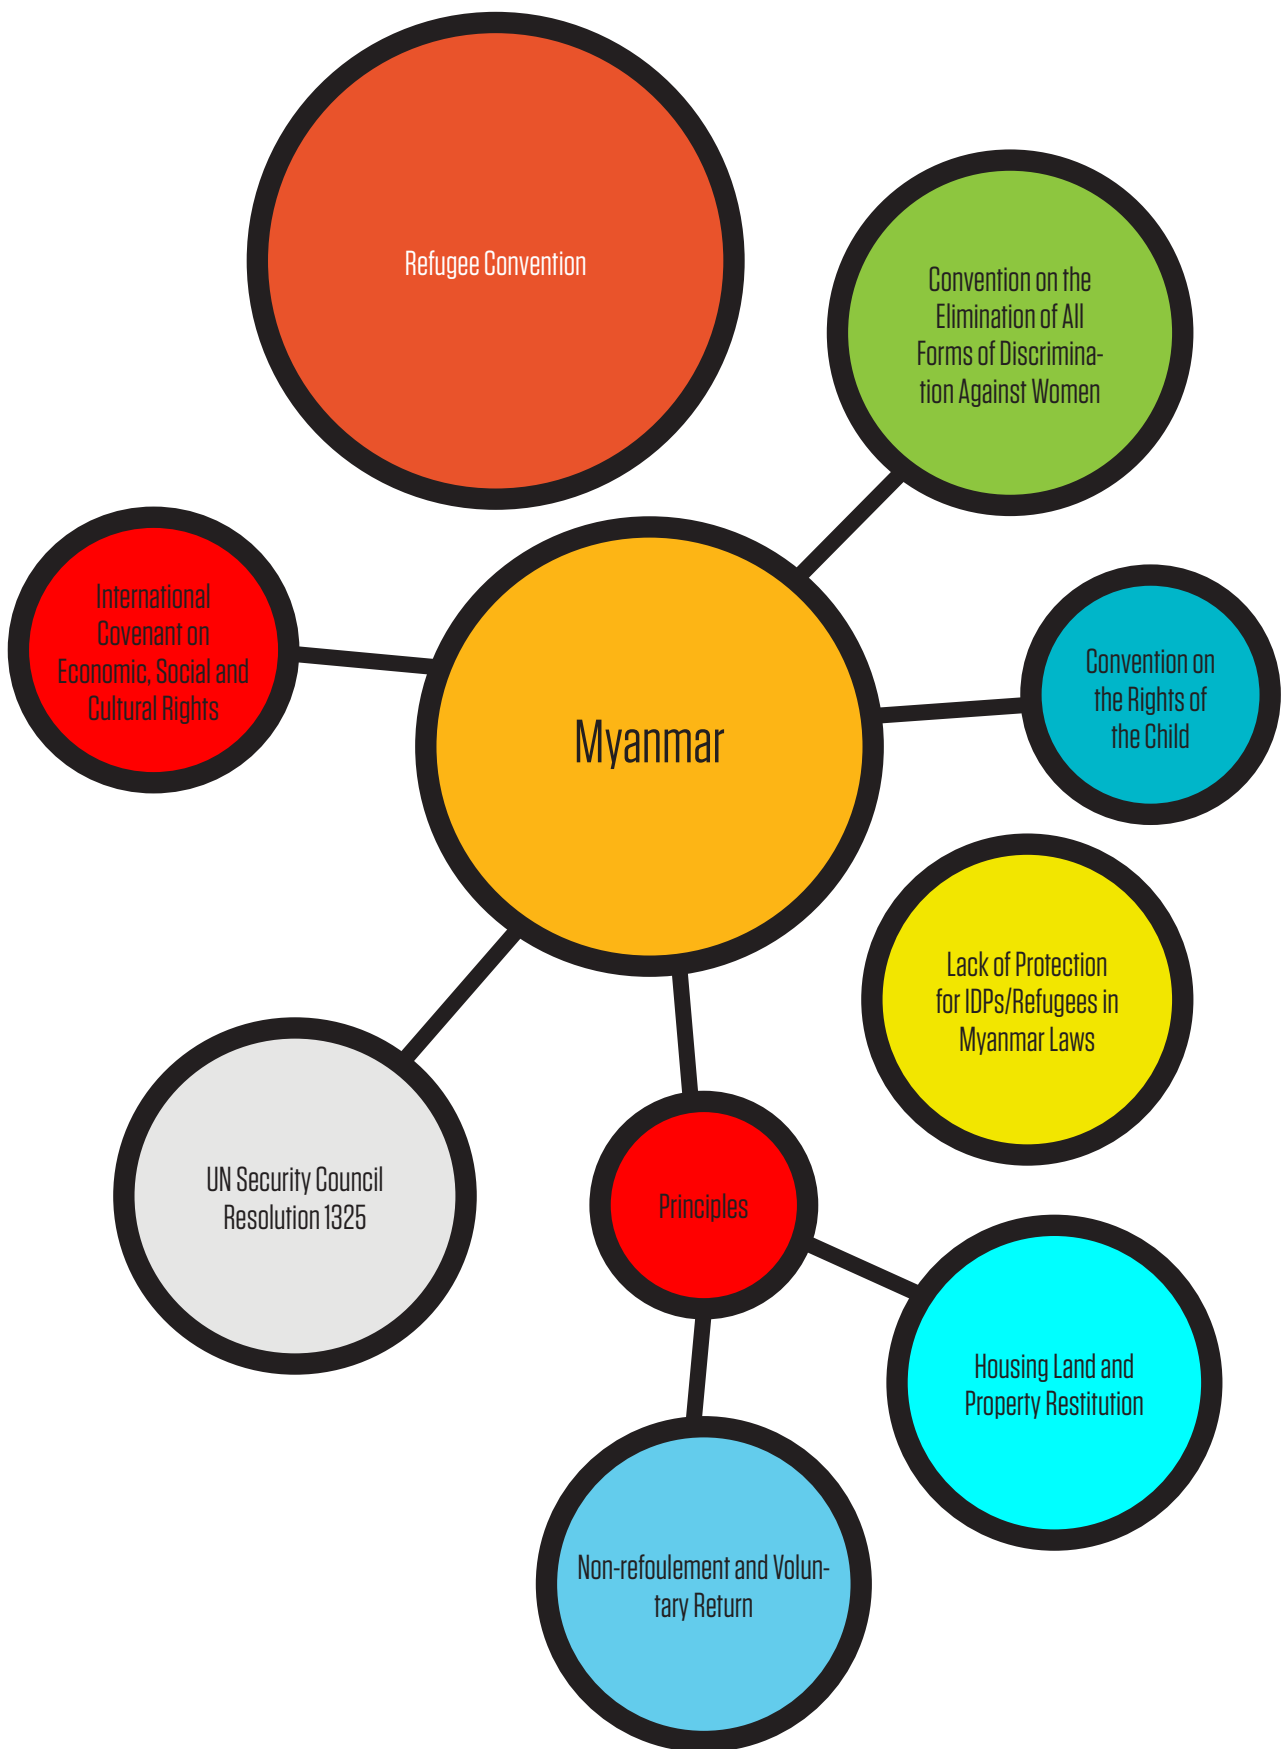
Refugee Convention

Convention on the Elimination of All Forms of Discrimination Against Women

International Covenant on Economic, Social and Cultural Rights

Myanmar

Convention on the Rights of the Child

Lack of Protection for IDPs/Refugees in Myanmar Laws

UN Security Council Resolution 1325

Principles

Housing Land and Property Restitution

Non-refoulement and Voluntary Return